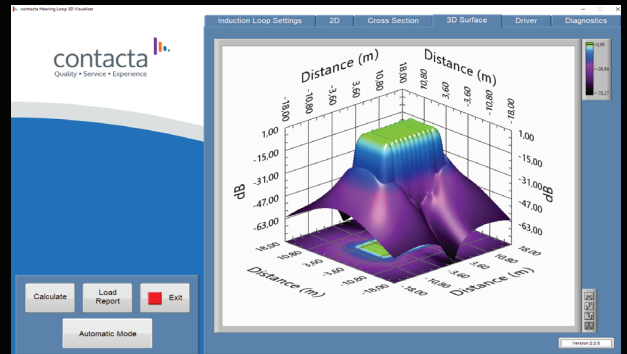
contacta Hearing Loop 3D Visualiser

contacta
Quality • Service • Experience

Induction Loop Settings | 2D | Cross Section | 3D Surface | Driver | Diagnostics

Distance (m)
-18,00
-10,80
-3,60
3,60
10,80
18,00

Distance (m)
-18,00
-10,80
-3,60
3,60
10,80
18,00

1,00
-15,00
-31,00
-47,00
-63,00
dB

1,00
-15,00
-31,00
-47,00
-63,00
dB

18,00
10,80
3,60
-3,60
-10,80
-18,00
Distance (m)

18,00
10,80
3,60
-3,60
-10,80
-18,00
Distance (m)

4,58
-26,84
-78,27

Calculate
Load Report
Exit
Automatic Mode

Version 2.2.5